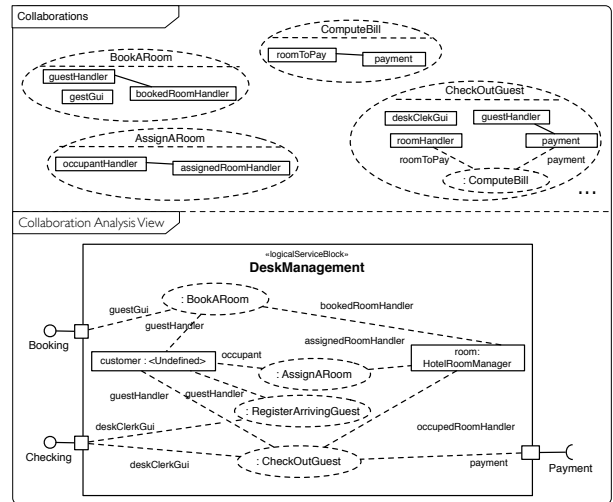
Collaborations

BookARoom
guestHandler
gestGui
bookedRoomHandler

ComputeBill
roomToPay
payment

AssignARoom
occupantHandler
assignedRoomHandler

CheckOutGuest
deskClekGui
guestHandler
roomHandler
payment
roomToPay
payment
: ComputeBill

...

Collaboration Analysis View

«logicalServiceBlock»
DeskManagement

: BookARoom
guestGui
guestHandler
bookedRoomHandler
Booking
assignedRoomHandler
customer : <Undefined>
occupant
room: HotelRoomManager
: AssignARoom
guestHandler
guestHandler
: RegisterArrivingGuest
deskClerkGui
occupedRoomHandler
Checking
deskClerkGui
: CheckOutGuest
payment
Payment